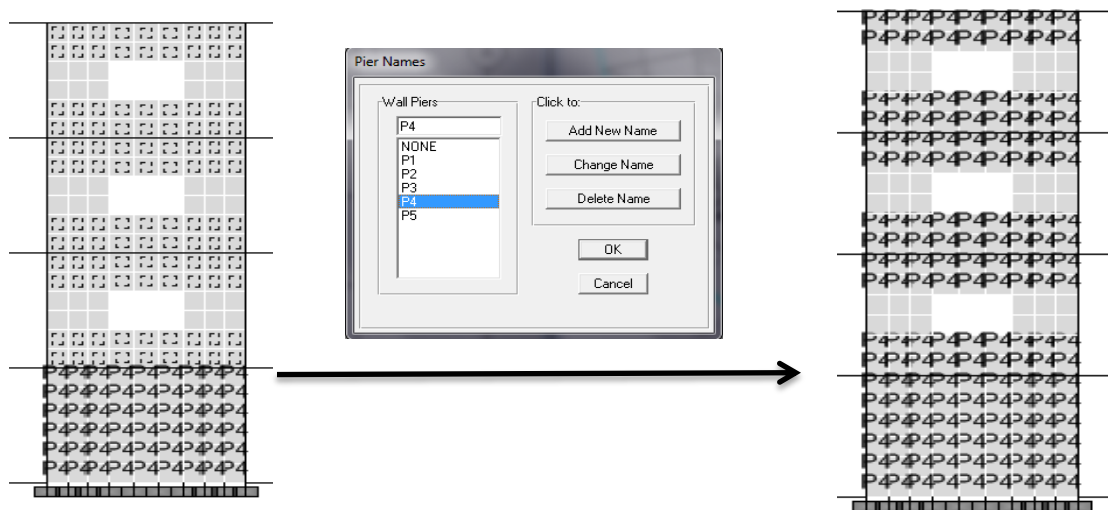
Pier Names

Wall Piers

P4

NONE
P1
P2
P3
P4
P5

Click to:

Add New Name

Change Name

Delete Name

OK

Cancel

P4P4P4P4P4P4P4P4
P4P4P4P4P4P4P4P4
P4P4P4P4P4P4P4P4
P4P4P4P4P4P4P4P4
P4P4P4P4P4P4P4P4
P4P4P4P4P4P4P4P4

P4P4P4P4P4P4P4P4
P4P4P4P4P4P4P4P4
P4P4P4P4P4P4P4P4
P4P4P4P4P4P4P4P4
P4P4P4P4P4P4P4P4
P4P4P4P4P4P4P4P4
P4P4P4P4P4P4P4P4
P4P4P4P4P4P4P4P4
P4P4P4P4P4P4P4P4
P4P4P4P4P4P4P4P4
P4P4P4P4P4P4P4P4
P4P4P4P4P4P4P4P4
P4P4P4P4P4P4P4P4
P4P4P4P4P4P4P4P4
P4P4P4P4P4P4P4P4
P4P4P4P4P4P4P4P4
P4P4P4P4P4P4P4P4
P4P4P4P4P4P4P4P4